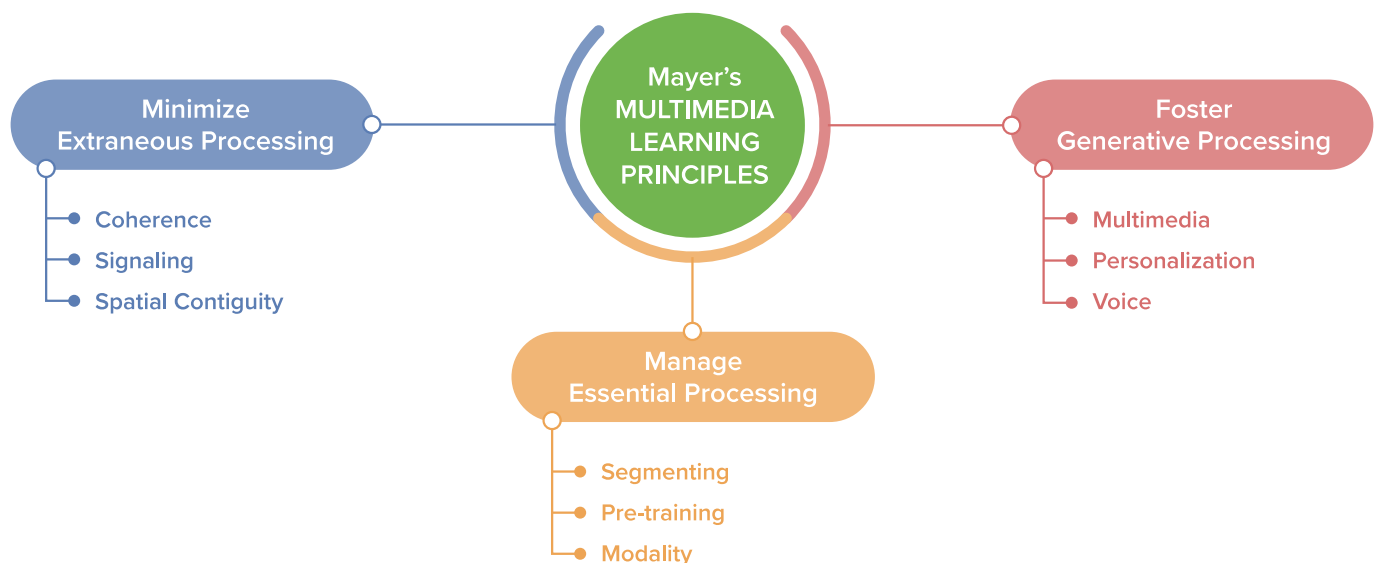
Mayer's
MULTIMEDIA
LEARNING
PRINCIPLES

Minimize
Extraneous Processing

Coherence
Signaling
Spatial Contiguity

Foster
Generative Processing

Multimedia
Personalization
Voice

Manage
Essential Processing

Segmenting
Pre-training
Modality